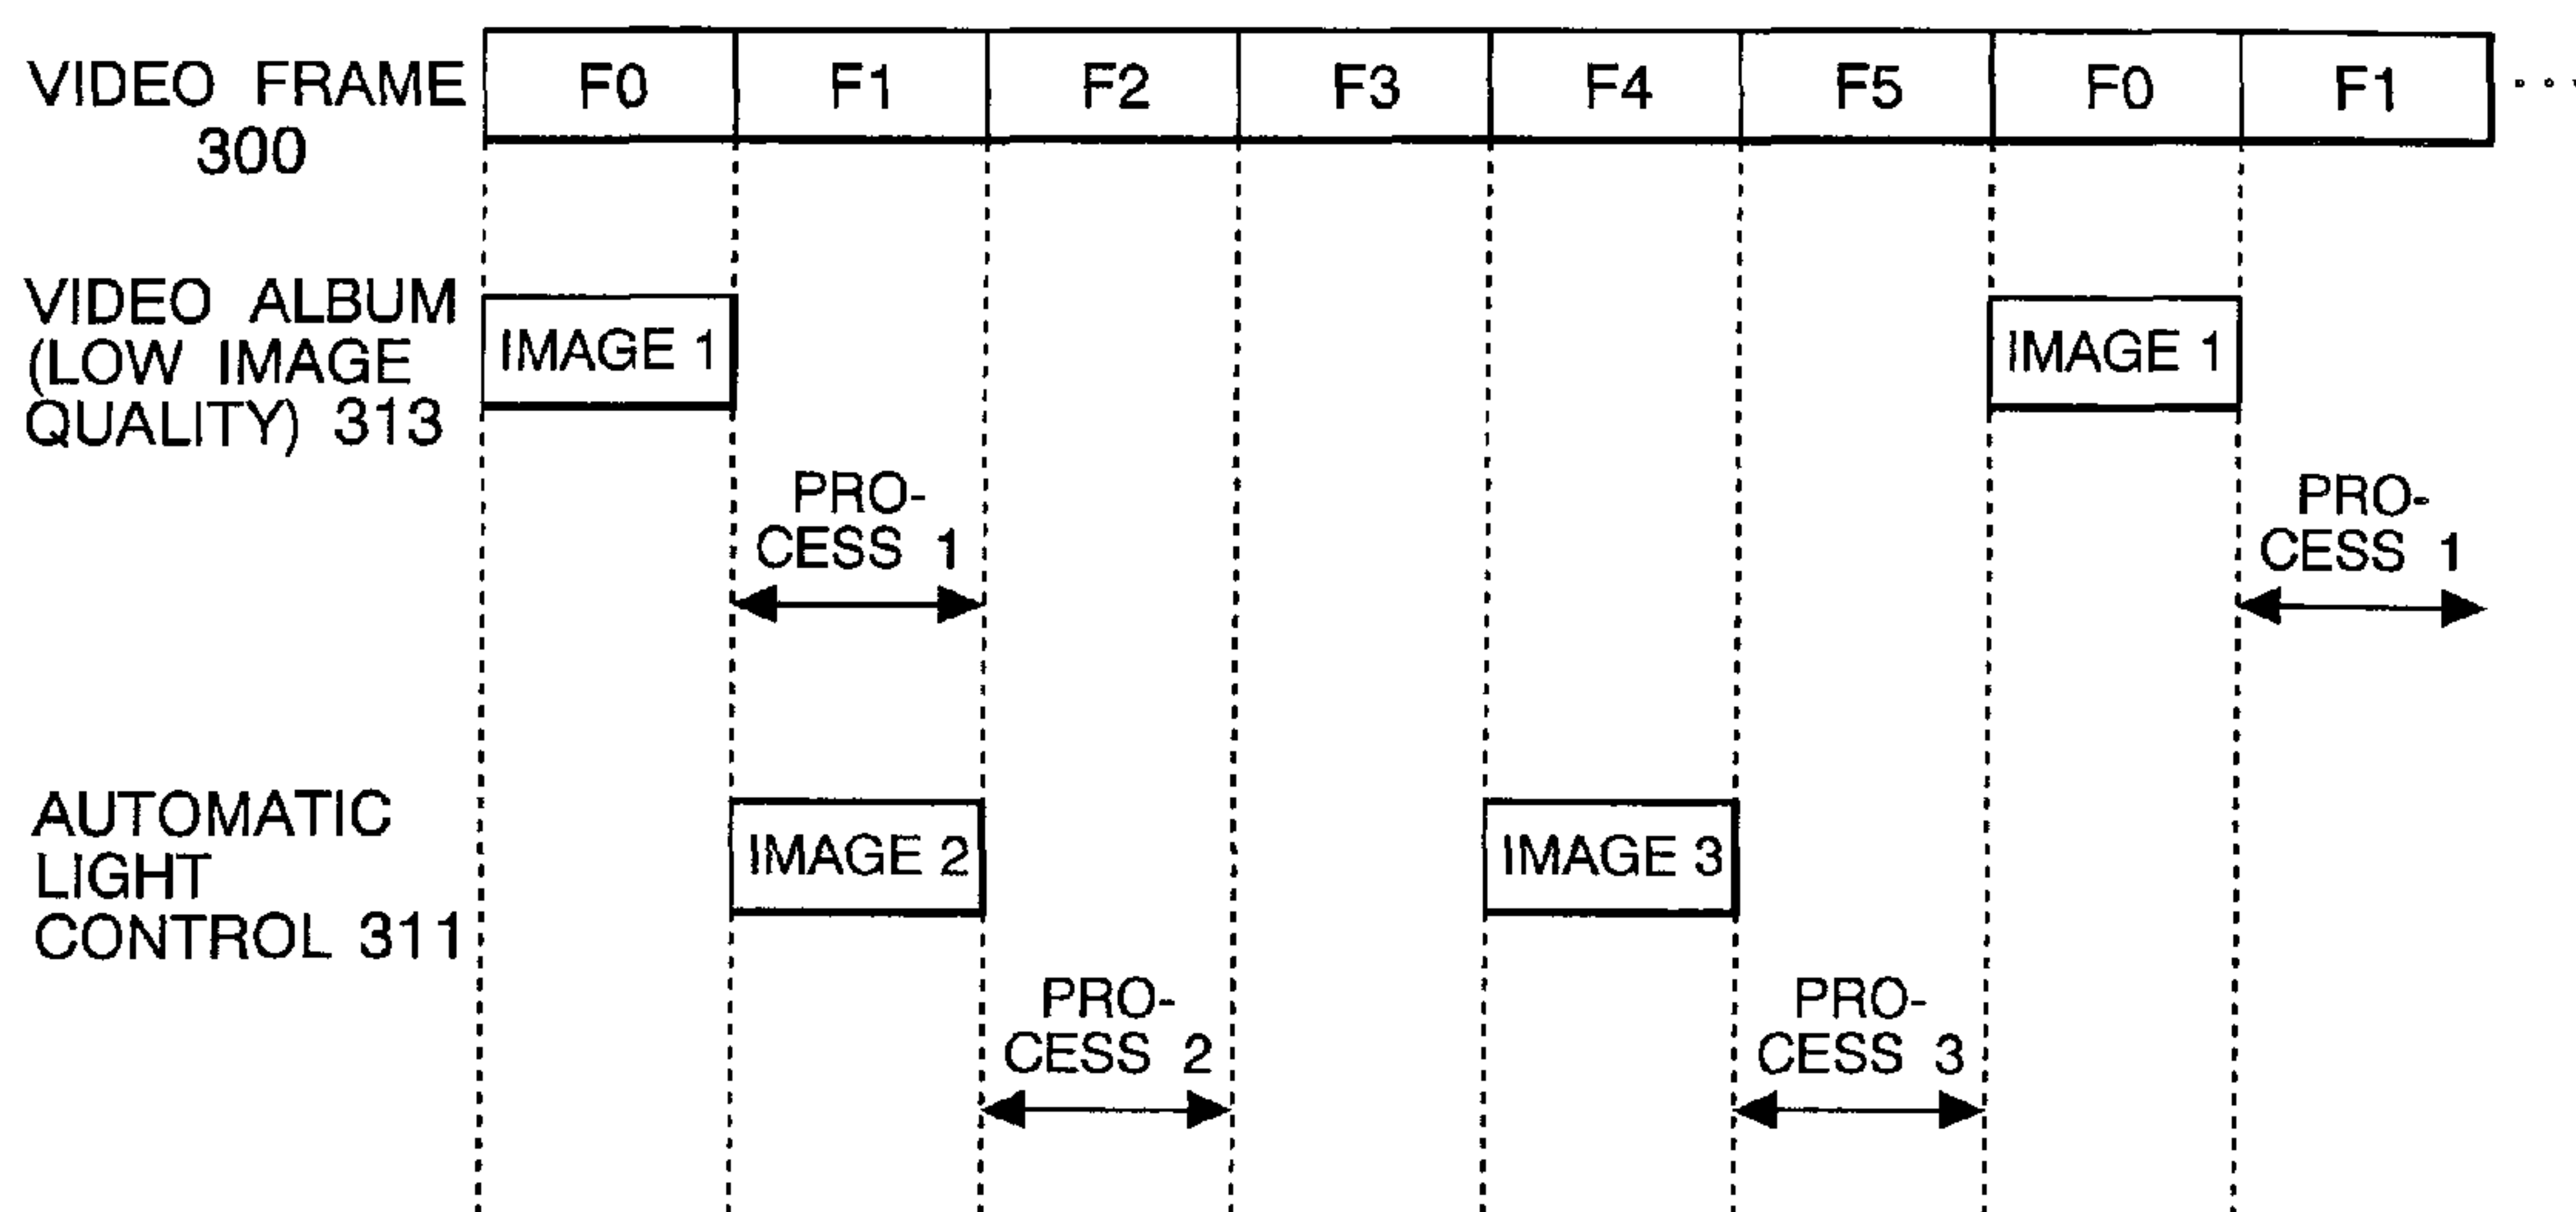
VIDEO FRAME 300

| F0 | F1 | F2 | F3 | F4 | F5 | F0 | F1 |
|---|---|---|---|---|---|---|---|

...

VIDEO ALBUM (LOW IMAGE QUALITY) 313

IMAGE 1

IMAGE 1

PROCESS 1

PROCESS 1

AUTOMATIC LIGHT CONTROL 311

IMAGE 2

IMAGE 3

PROCESS 2

PROCESS 3